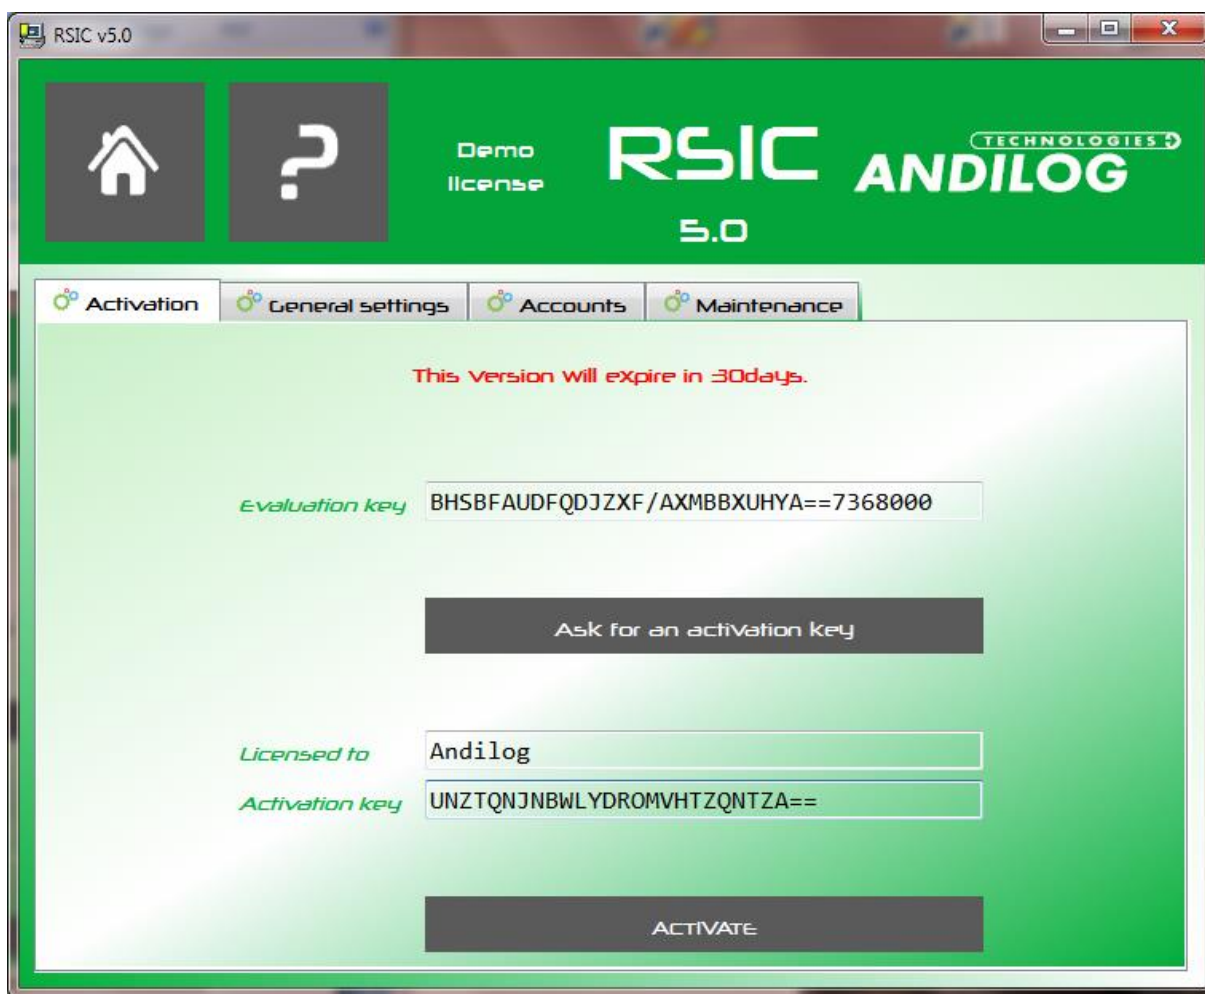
RSIC v5.0

Demo license

RSIC 5.0

TECHNOLOGIES ANDILOG

Activation | General settings | Accounts | Maintenance

This Version will eXpire in 30days.

Evaluation key BHSBFAUDFQDJZXF/AXMBBXUHYA==7368000

Ask for an activation key

Licensed to Andilog

Activation key UNZTQNJNBWLYDROMVHTZQNTZA==

ACTIVATE